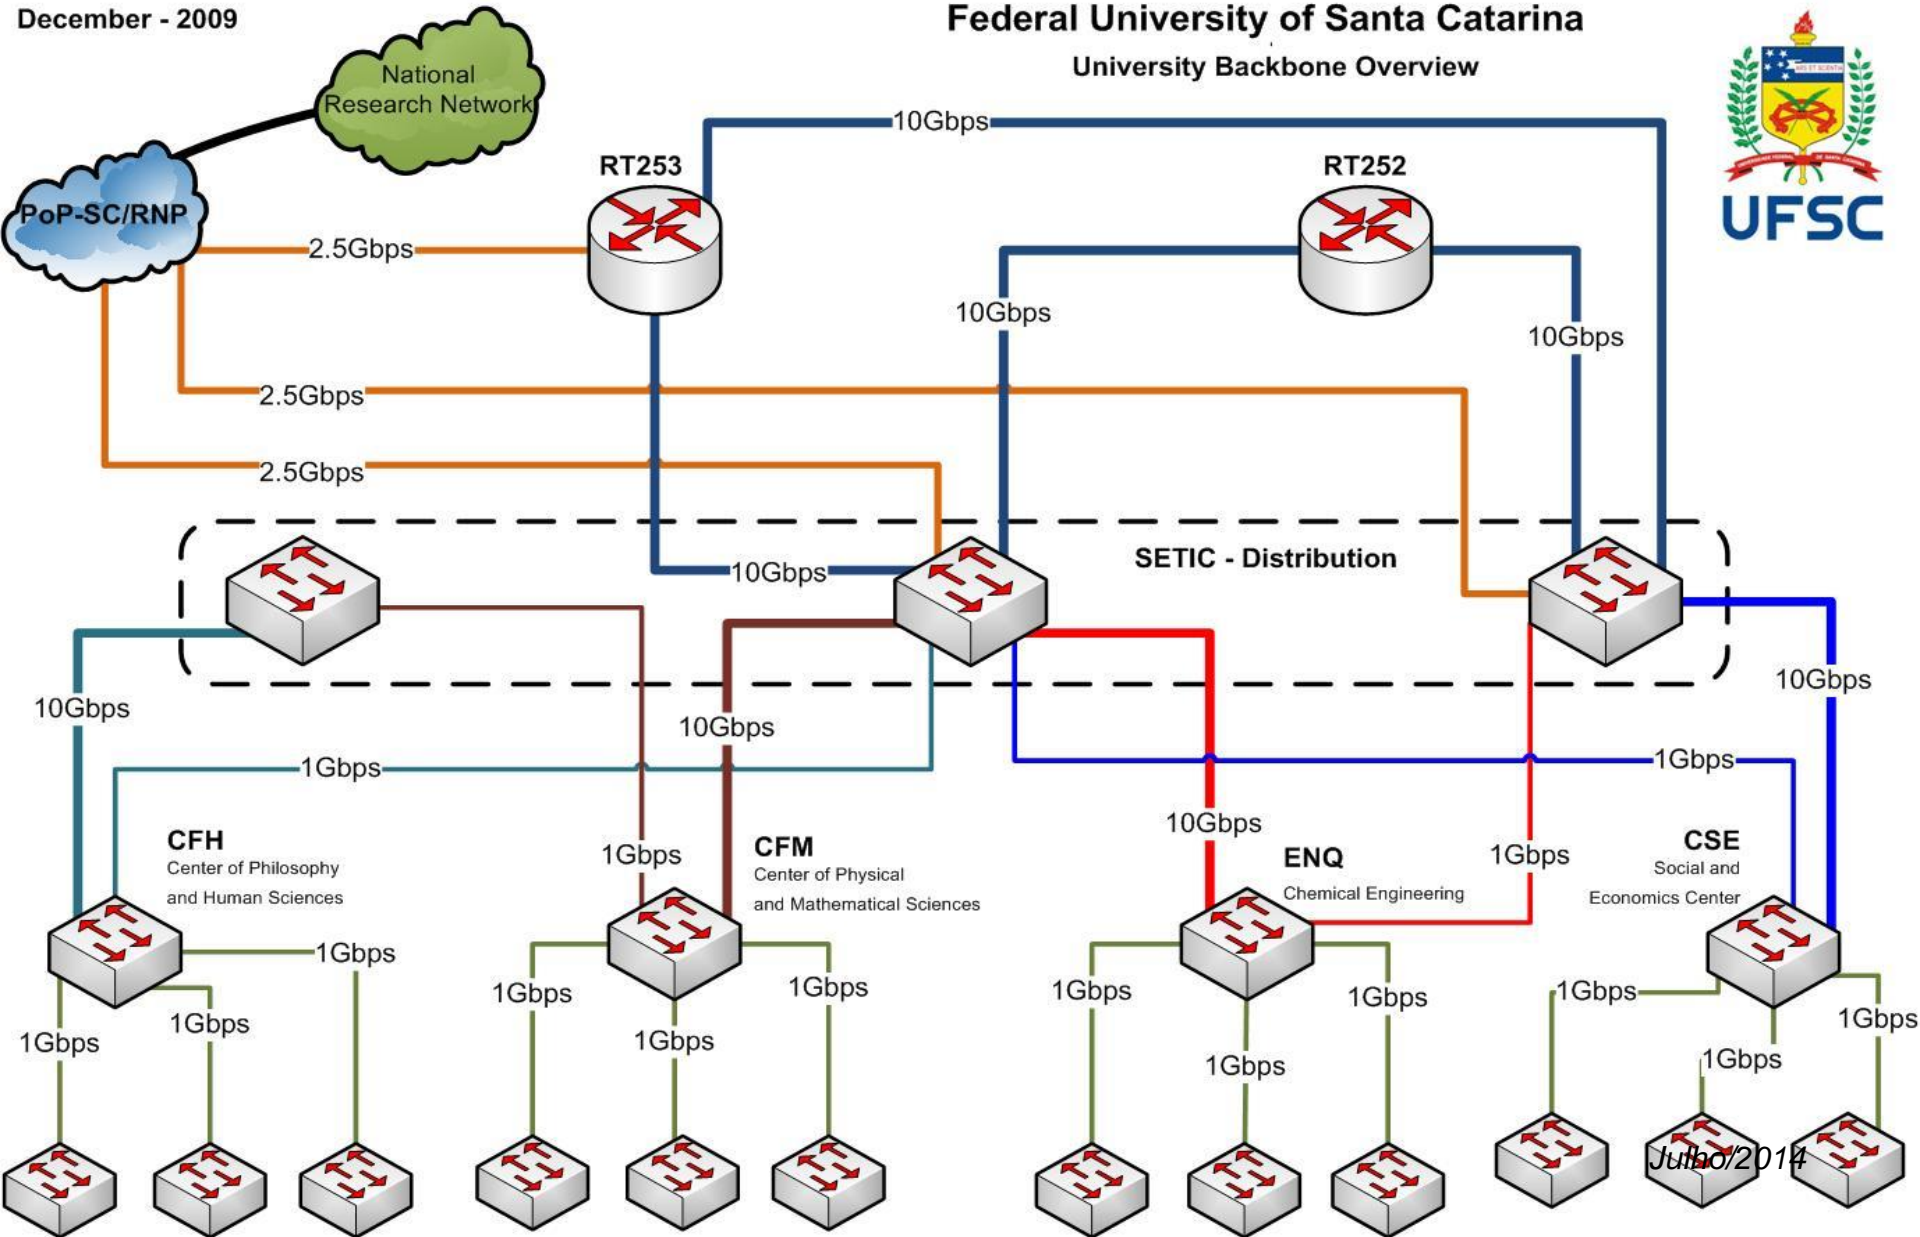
December - 2009

Federal University of Santa Catarina
University Backbone Overview

UFSC

National Research Network

PoP-SC/RNP

RT253

RT252

10Gbps

2.5Gbps

10Gbps

10Gbps

2.5Gbps

2.5Gbps

SETIC - Distribution

10Gbps

10Gbps

10Gbps

10Gbps

1Gbps

1Gbps

10Gbps

CFH
Center of Philosophy and Human Sciences

1Gbps

CFM
Center of Physical and Mathematical Sciences

ENQ
Chemical Engineering

1Gbps

CSE
Social and Economics Center

1Gbps

1Gbps

1Gbps

1Gbps

1Gbps

1Gbps

1Gbps

1Gbps

1Gbps

1Gbps

1Gbps

1Gbps

1Gbps

1Gbps

Julho/2014